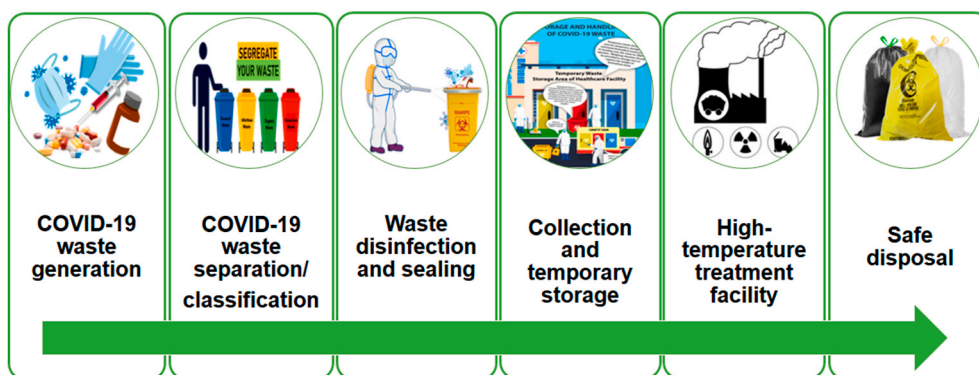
SEGREGATE
YOUR WASTE

SHARPS

STORAGE AND HANDLING OF COVID-19 WASTE
Temporary Waste Storage Area of Healthcare Facility

COVID-19 waste generation

COVID-19 waste separation/ classification

Waste disinfection and sealing

Collection and temporary storage

High-temperature treatment facility

Safe disposal